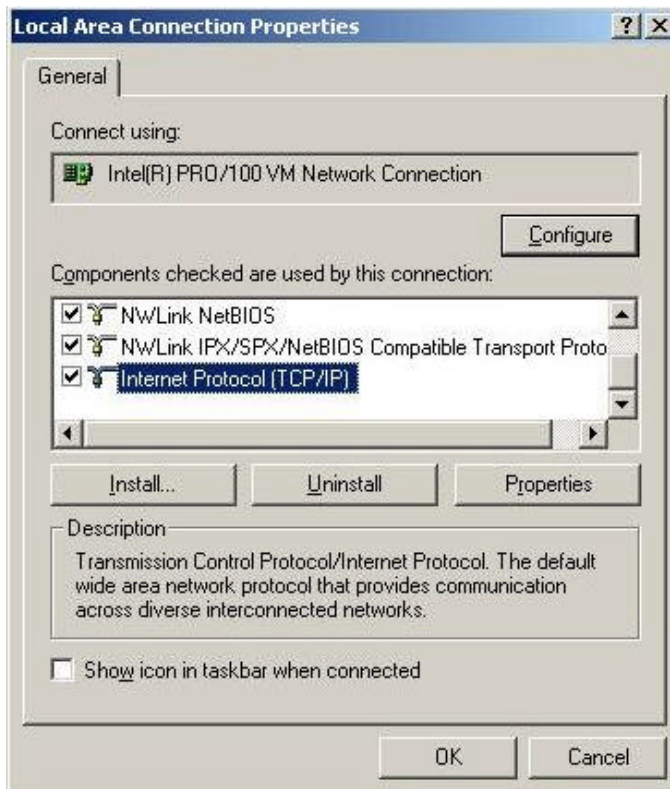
Local Area Connection Properties

? X

General

Connect using:

Intel(R) PRO/100 VM Network Connection

Configure

Components checked are used by this connection:

NWLink NetBIOS

NWLink IPX/SPX/NetBIOS Compatible Transport Proto

Internet Protocol (TCP/IP)

Install...

Uninstall

Properties

Description

Transmission Control Protocol/Internet Protocol. The default wide area network protocol that provides communication across diverse interconnected networks.

Show icon in taskbar when connected

OK

Cancel